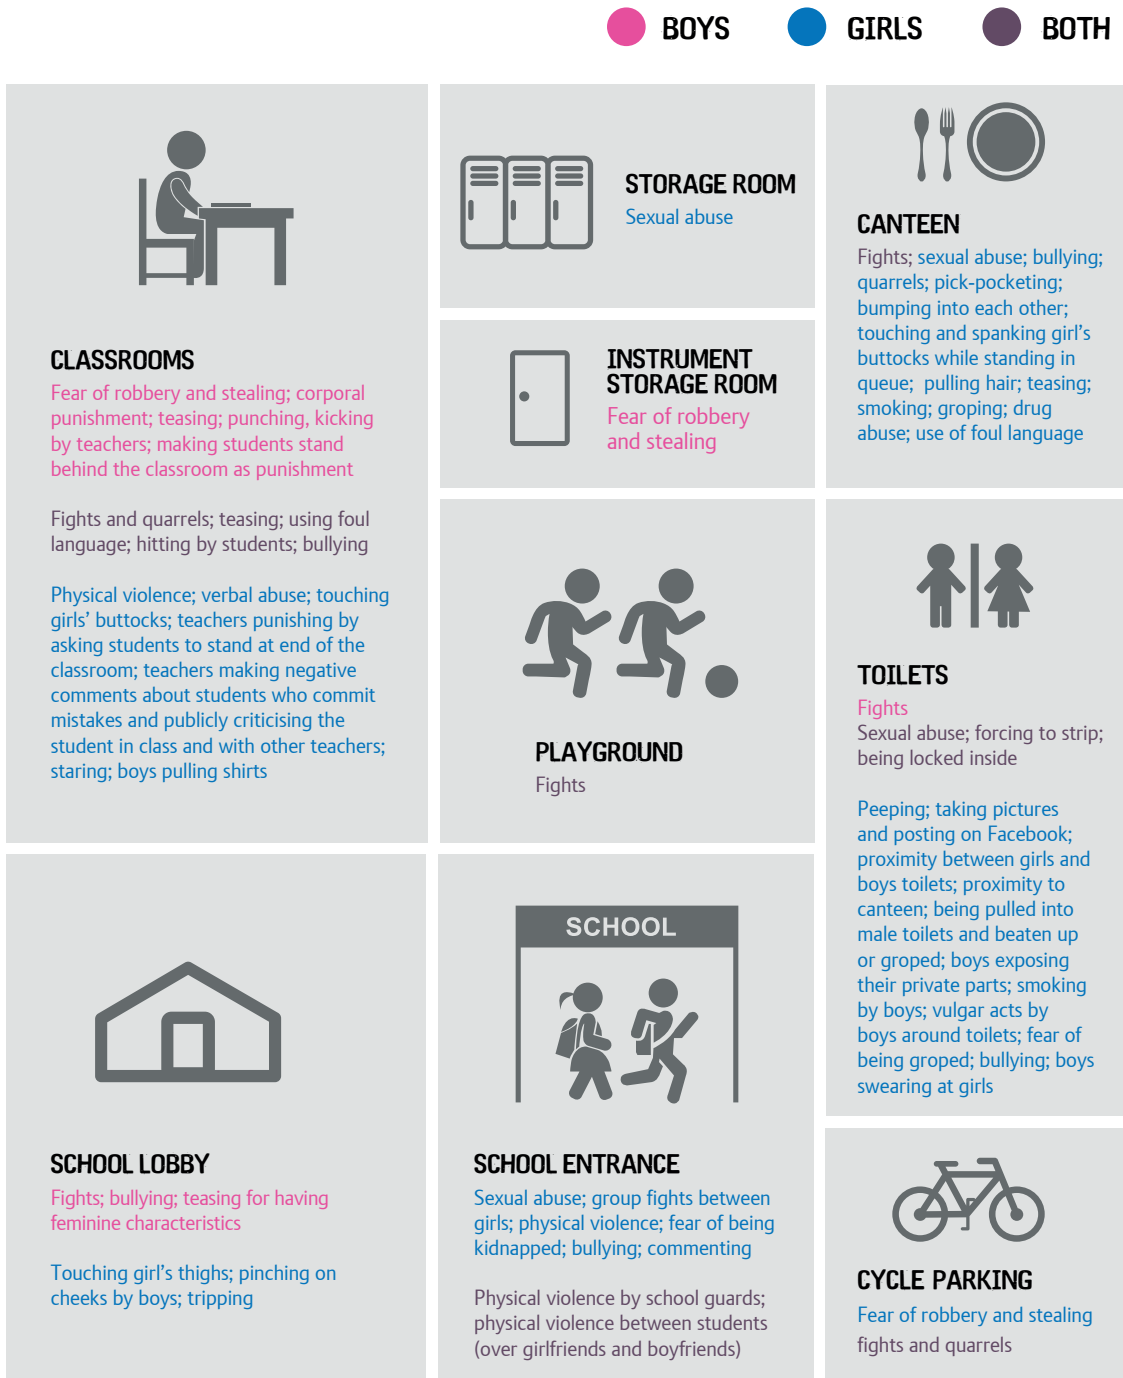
BOYS GIRLS BOTH

CLASSROOMS
Fear of robbery and stealing; corporal punishment; teasing; punching, kicking by teachers; making students stand behind the classroom as punishment

Fights and quarrels; teasing; using foul language; hitting by students; bullying

Physical violence; verbal abuse; touching girls' buttocks; teachers punishing by asking students to stand at end of the classroom; teachers making negative comments about students who commit mistakes and publicly criticising the student in class and with other teachers; staring; boys pulling shirts

STORAGE ROOM
Sexual abuse

INSTRUMENT STORAGE ROOM
Fear of robbery and stealing

PLAYGROUND
Fights

CANTEEN
Fights; sexual abuse; bullying; quarrels; pick-pocketing; bumping into each other; touching and spanking girl's buttocks while standing in queue; pulling hair; teasing; smoking; groping; drug abuse; use of foul language

TOILETS
Fights
Sexual abuse; forcing to strip; being locked inside

Peeping; taking pictures and posting on Facebook; proximity between girls and boys toilets; proximity to canteen; being pulled into male toilets and beaten up or groped; boys exposing their private parts; smoking by boys; vulgar acts by boys around toilets; fear of being groped; bullying; boys swearing at girls

SCHOOL

SCHOOL LOBBY
Fights; bullying; teasing for having feminine characteristics

Touching girl's thighs; pinching on cheeks by boys; tripping

SCHOOL ENTRANCE
Sexual abuse; group fights between girls; physical violence; fear of being kidnapped; bullying; commenting

Physical violence by school guards; physical violence between students (over girlfriends and boyfriends)

CYCLE PARKING
Fear of robbery and stealing
fights and quarrels